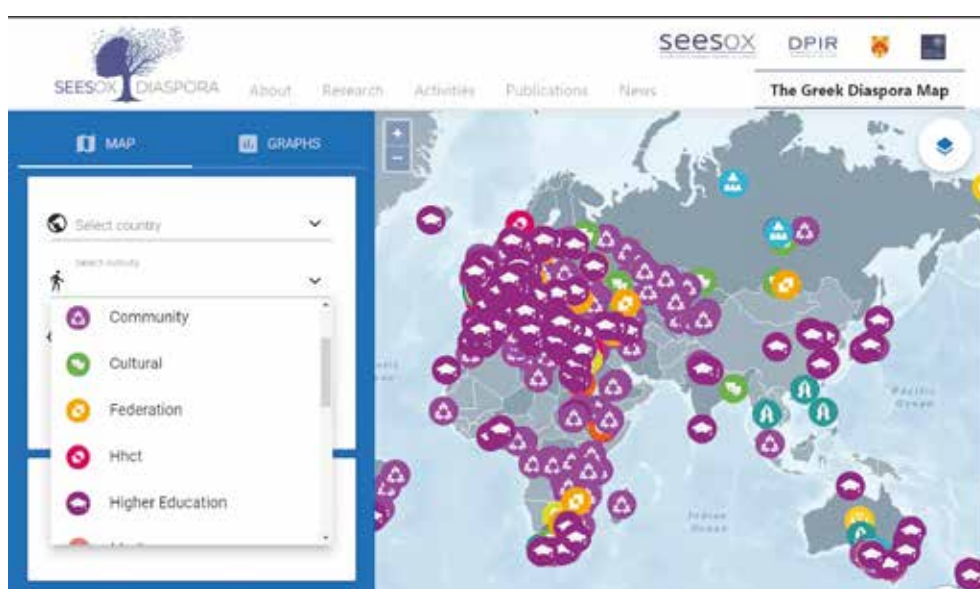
SEESOX DIASPORA

About Research Activities Publications News

seesox DPIR

The Greek Diaspora Map

MAP GRAPHS

Select country

Select activity

Community

Cultural

Federation

Hhct

Higher Education

+

−

Pacific Ocean

Indian Ocean